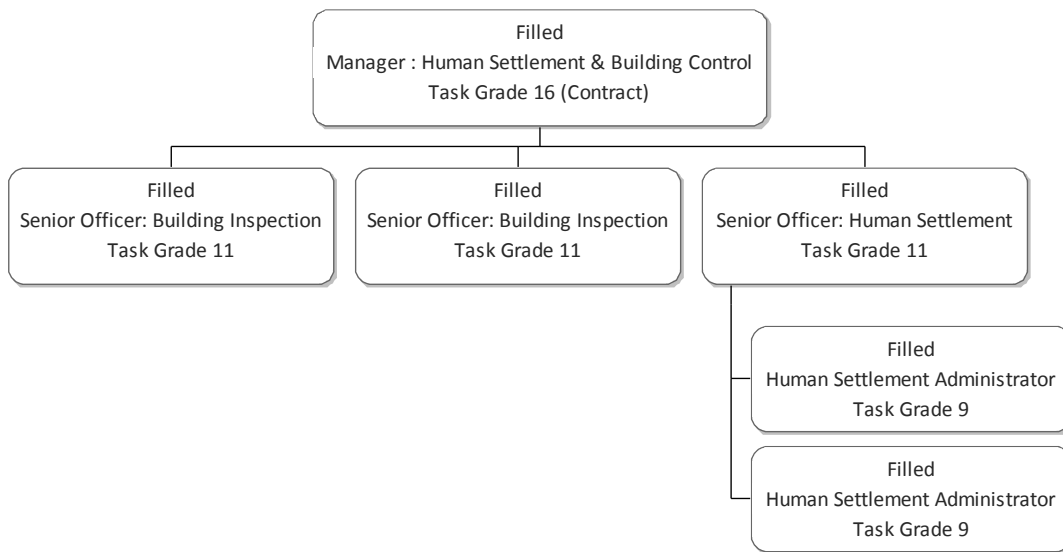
Filled
Manager : Human Settlement & Building Control
Task Grade 16 (Contract)

Filled
Senior Officer: Building Inspection
Task Grade 11

Filled
Senior Officer: Building Inspection
Task Grade 11

Filled
Senior Officer: Human Settlement
Task Grade 11

Filled
Human Settlement Administrator
Task Grade 9

Filled
Human Settlement Administrator
Task Grade 9